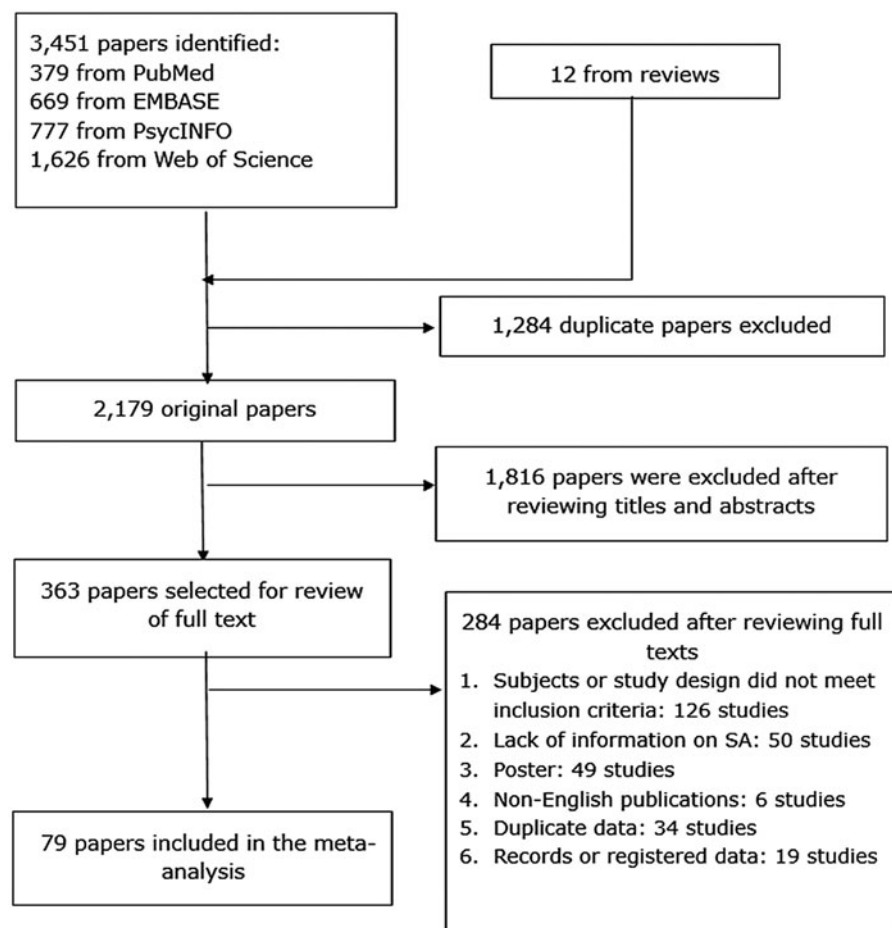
3,451 papers identified:
379 from PubMed
669 from EMBASE
777 from PsycINFO
1,626 from Web of Science

12 from reviews

1,284 duplicate papers excluded

2,179 original papers

1,816 papers were excluded after reviewing titles and abstracts

363 papers selected for review of full text

284 papers excluded after reviewing full texts
1. Subjects or study design did not meet inclusion criteria: 126 studies
2. Lack of information on SA: 50 studies
3. Poster: 49 studies
4. Non-English publications: 6 studies
5. Duplicate data: 34 studies
6. Records or registered data: 19 studies

79 papers included in the meta-analysis